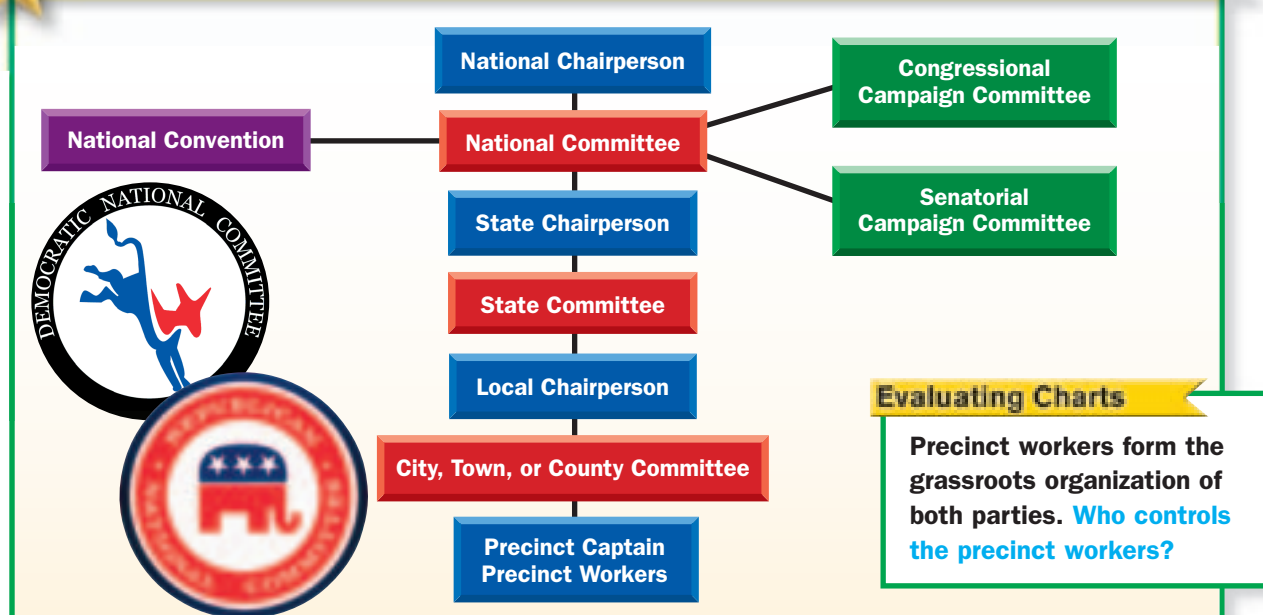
National Chairperson

Congressional Campaign Committee

National Convention

National Committee

DEMOCRATIC NATIONAL COMMITTEE

State Chairperson

Senatorial Campaign Committee

State Committee

Local Chairperson

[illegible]

City, Town, or County Committee

Precinct Captain
Precinct Workers

Evaluating Charts

Precinct workers form the grassroots organization of both parties. Who controls the precinct workers?